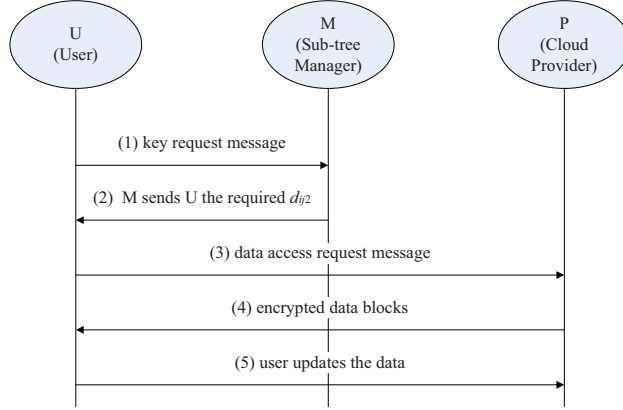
U
(User)

M
(Sub-tree Manager)

P
(Cloud Provider)

(1) key request message

(2) M sends U the required $d_{ij2}$

(3) data access request message

(4) encrypted data blocks

(5) user updates the data